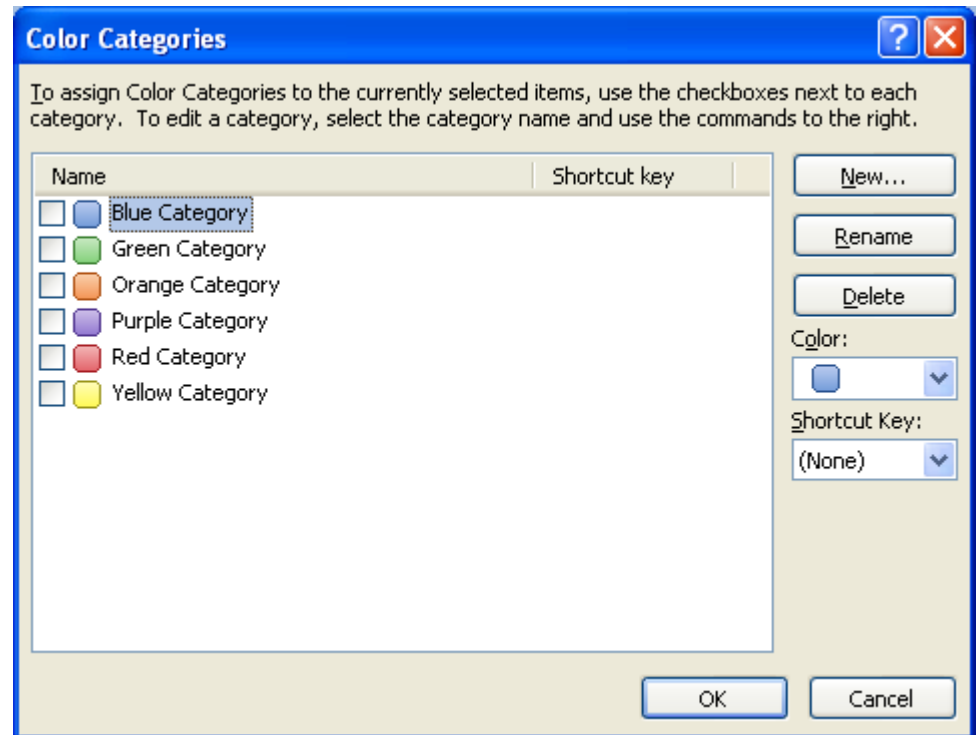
Color Categories

To assign Color Categories to the currently selected items, use the checkboxes next to each category. To edit a category, select the category name and use the commands to the right.

| Name | Shortcut key |
|---|---|
| Blue Category | |
| Green Category | |
| Orange Category | |
| Purple Category | |
| Red Category | |
| Yellow Category | |

New...
Rename
Delete
Color:
Shortcut Key:
(None)

OK
Cancel